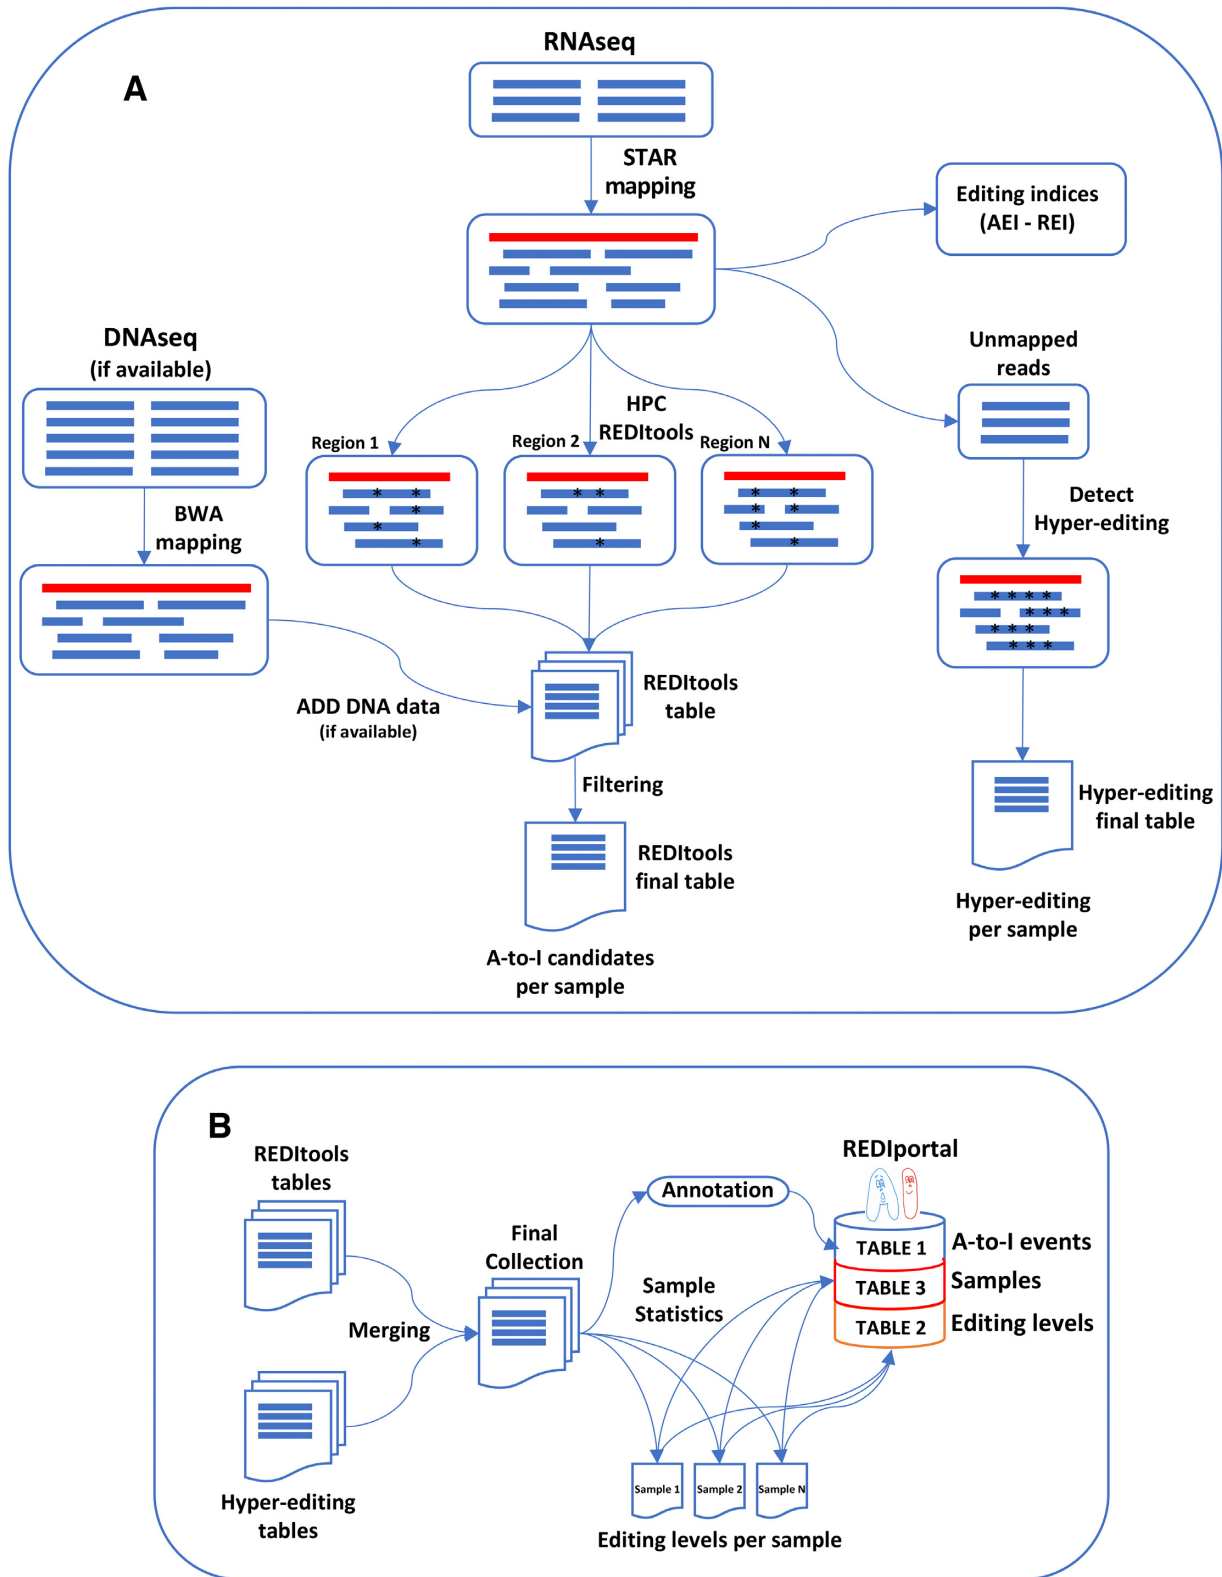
A

RNAseq

STAR mapping

Editing indices (AEI - REI)

DNAseq (if available)

Unmapped reads

HPC REDItools

Region 1

Region 2

Region N

BWA mapping

Detect Hyper-editing

ADD DNA data (if available)

REDItools table

Filtering

Hyper-editing final table

REDItools final table

Hyper-editing per sample

A-to-I candidates per sample

B

REDItools tables

REDIportal

Annotation

Final Collection

TABLE 1

A-to-I events

Sample Statistics

TABLE 3

Samples

Merging

TABLE 2

Editing levels

Sample 1

Sample 2

Sample N

Hyper-editing tables

Editing levels per sample